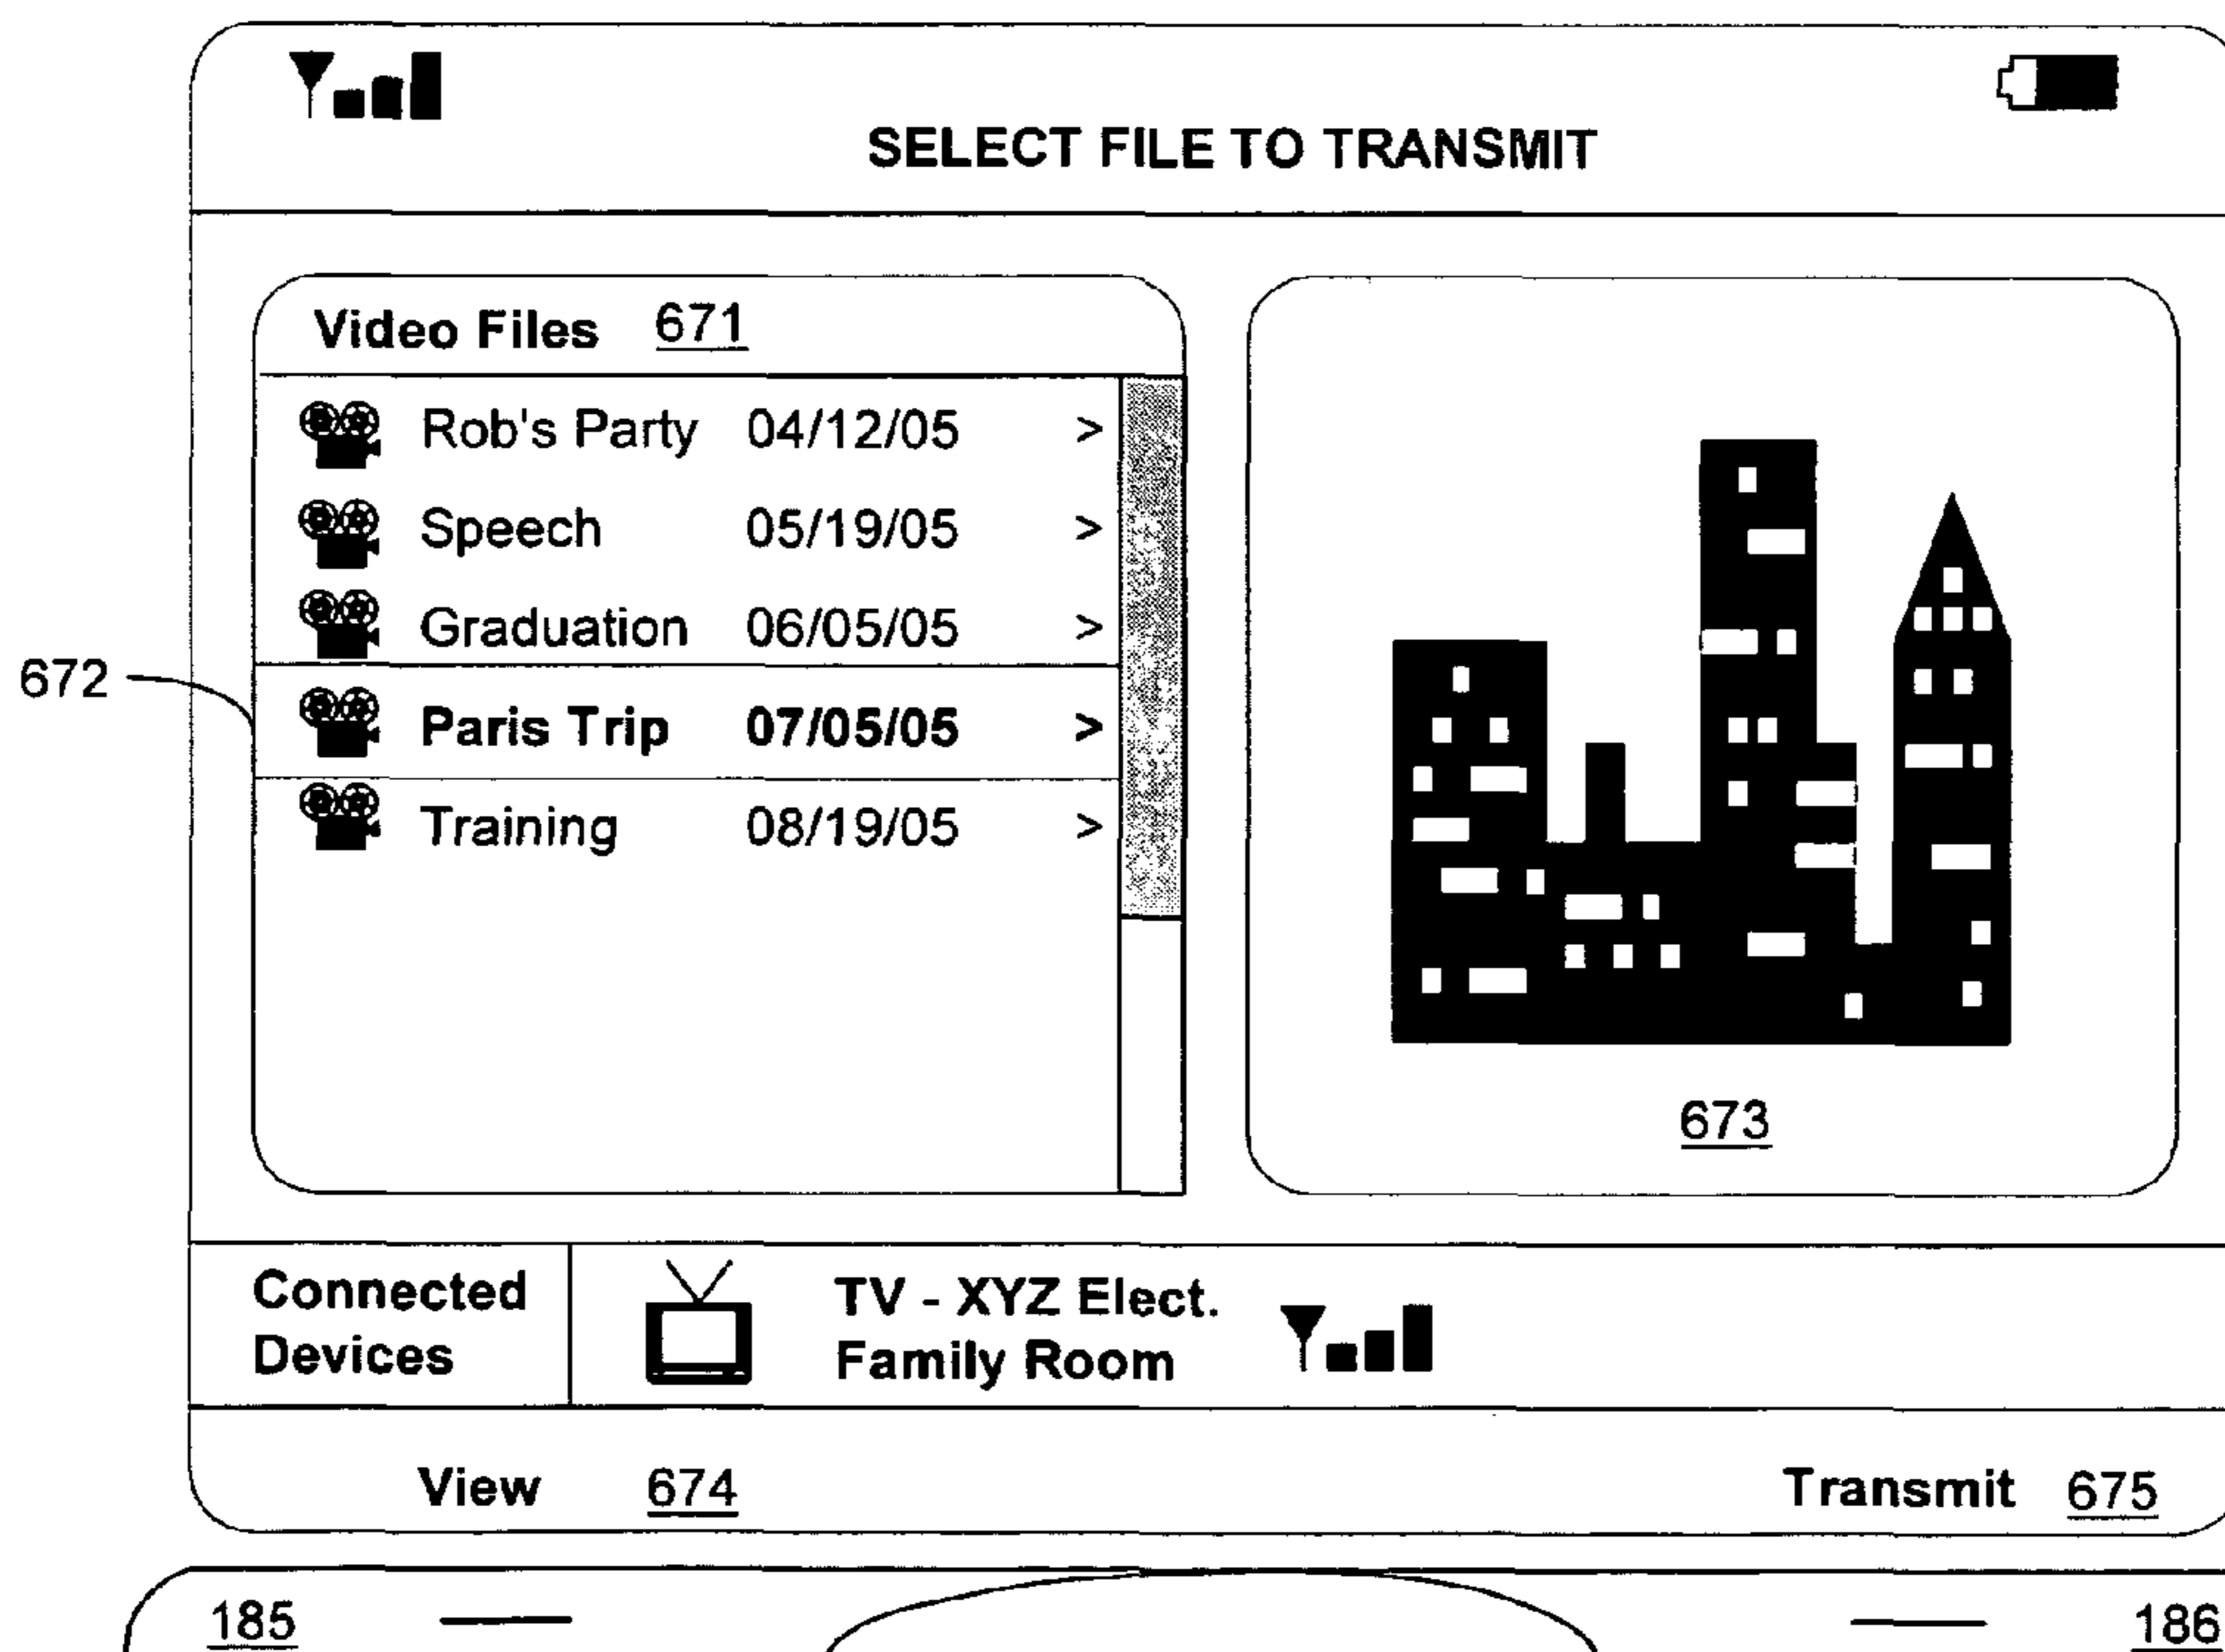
SELECT FILE TO TRANSMIT

Video Files 671

| | | |
|---|---|---|
| Rob's Party | 04/12/05 | > |
| Speech | 05/19/05 | > |
| Graduation | 06/05/05 | > |
| **Paris Trip** | **07/05/05** | **>** |
| Training | 08/19/05 | > |

672

673

Connected Devices

TV - XYZ Elect.
Family Room

View 674

Transmit 675

185

186